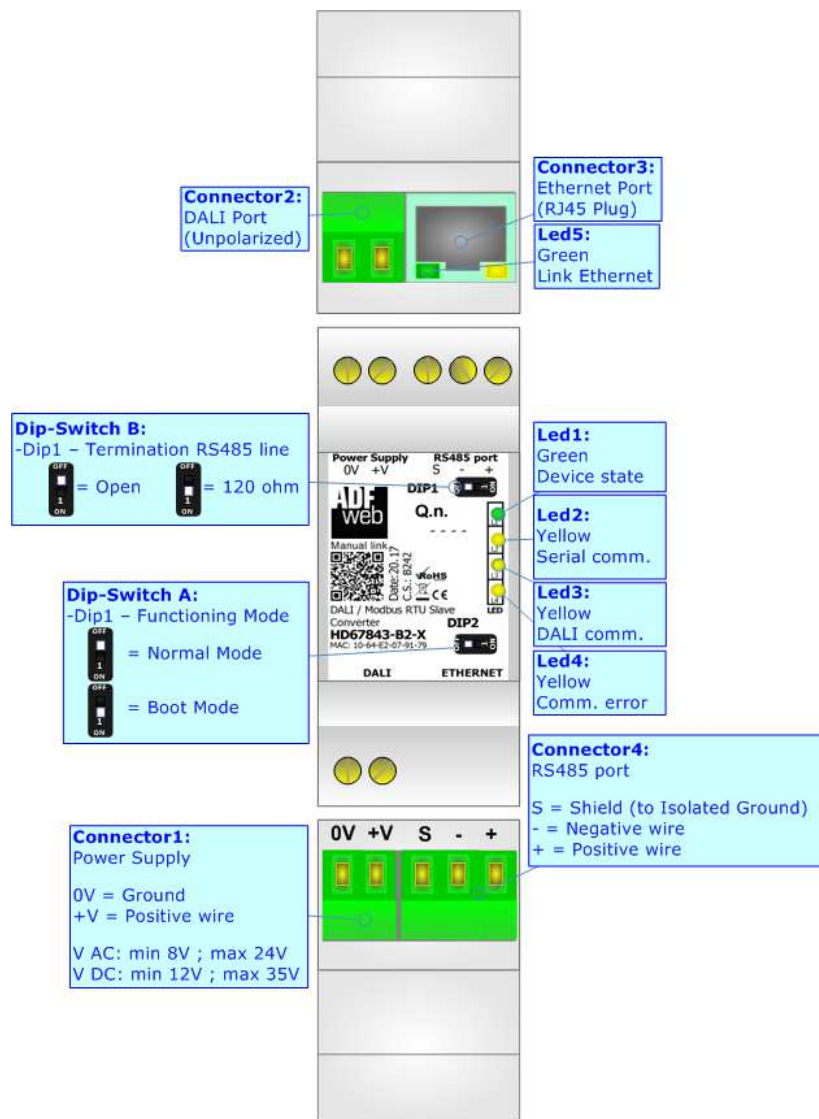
Connector2:
DALI Port
(Unpolarized)

Connector3:
Ethernet Port
(RJ45 Plug)

Led5:
Green
Link Ethernet

Dip-Switch B:
-Dip1 – Termination RS485 line
OFF 1 ON = Open
OFF 1 ON = 120 ohm

Power Supply
0V +V
RS485 port
S - +
DIP1

ADF web
Q.n.
Manual link
Date: 20.17
C.S.: B242
RoHS
CE
DALI / Modbus RTU Slave
Converter
HD67843-B2-X
MAC: 10-64-E2-07-91-79
DIP2
LED
DALI
ETHERNET

Led1:
Green
Device state

Led2:
Yellow
Serial comm.

Led3:
Yellow
DALI comm.

Led4:
Yellow
Comm. error

Dip-Switch A:
-Dip1 – Functioning Mode
OFF 1 ON = Normal Mode
OFF 1 ON = Boot Mode

Connector4:
RS485 port

S = Shield (to Isolated Ground)
- = Negative wire
+ = Positive wire

0V +V S - +

Connector1:
Power Supply

0V = Ground
+V = Positive wire

V AC: min 8V ; max 24V
V DC: min 12V ; max 35V